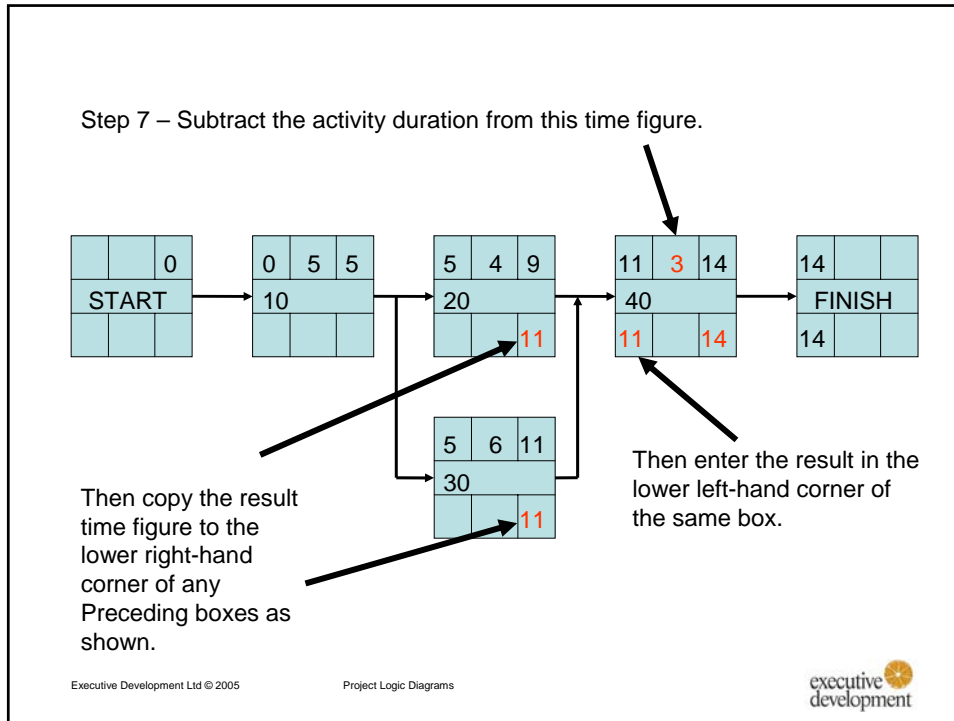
Step 7 – Subtract the activity duration from this time figure.

|  |  | 0 |
|---|---|---|
| START | | |
|  |  |  |

| 0 | 5 | 5 |
|---|---|---|
| 10 | | |
|  |  |  |

| 5 | 4 | 9 |
|---|---|---|
| 20 | | |
|  |  | 11 |

| 11 | 3 | 14 |
|---|---|---|
| 40 | | |
| 11 |  | 14 |

| 14 |  |  |
|---|---|---|
| FINISH | | |
| 14 |  |  |

| 5 | 6 | 11 |
|---|---|---|
| 30 | | |
|  |  | 11 |

Then copy the result time figure to the lower right-hand corner of any Preceding boxes as shown.

Then enter the result in the lower left-hand corner of the same box.

Executive Development Ltd © 2005

Project Logic Diagrams

executive development